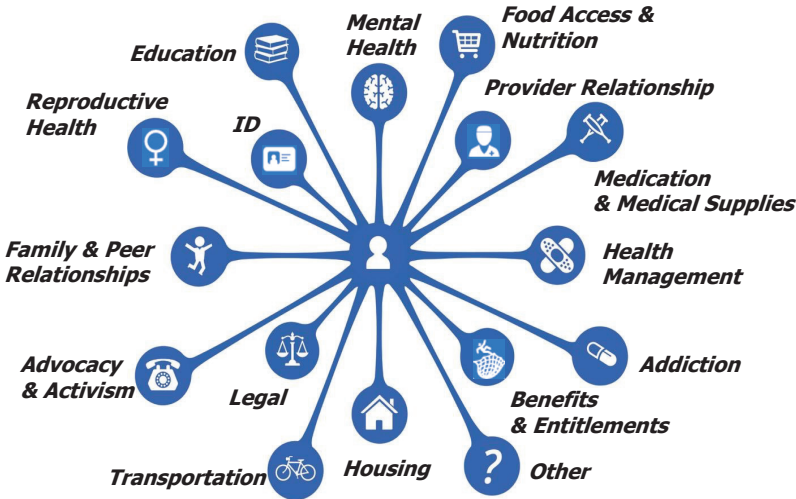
Mental Health

Food Access & Nutrition

Education

Provider Relationship

Reproductive Health

ID

Medication & Medical Supplies

Family & Peer Relationships

Health Management

Advocacy & Activism

Legal

Addiction

Benefits & Entitlements

Transportation

Housing

?

Other